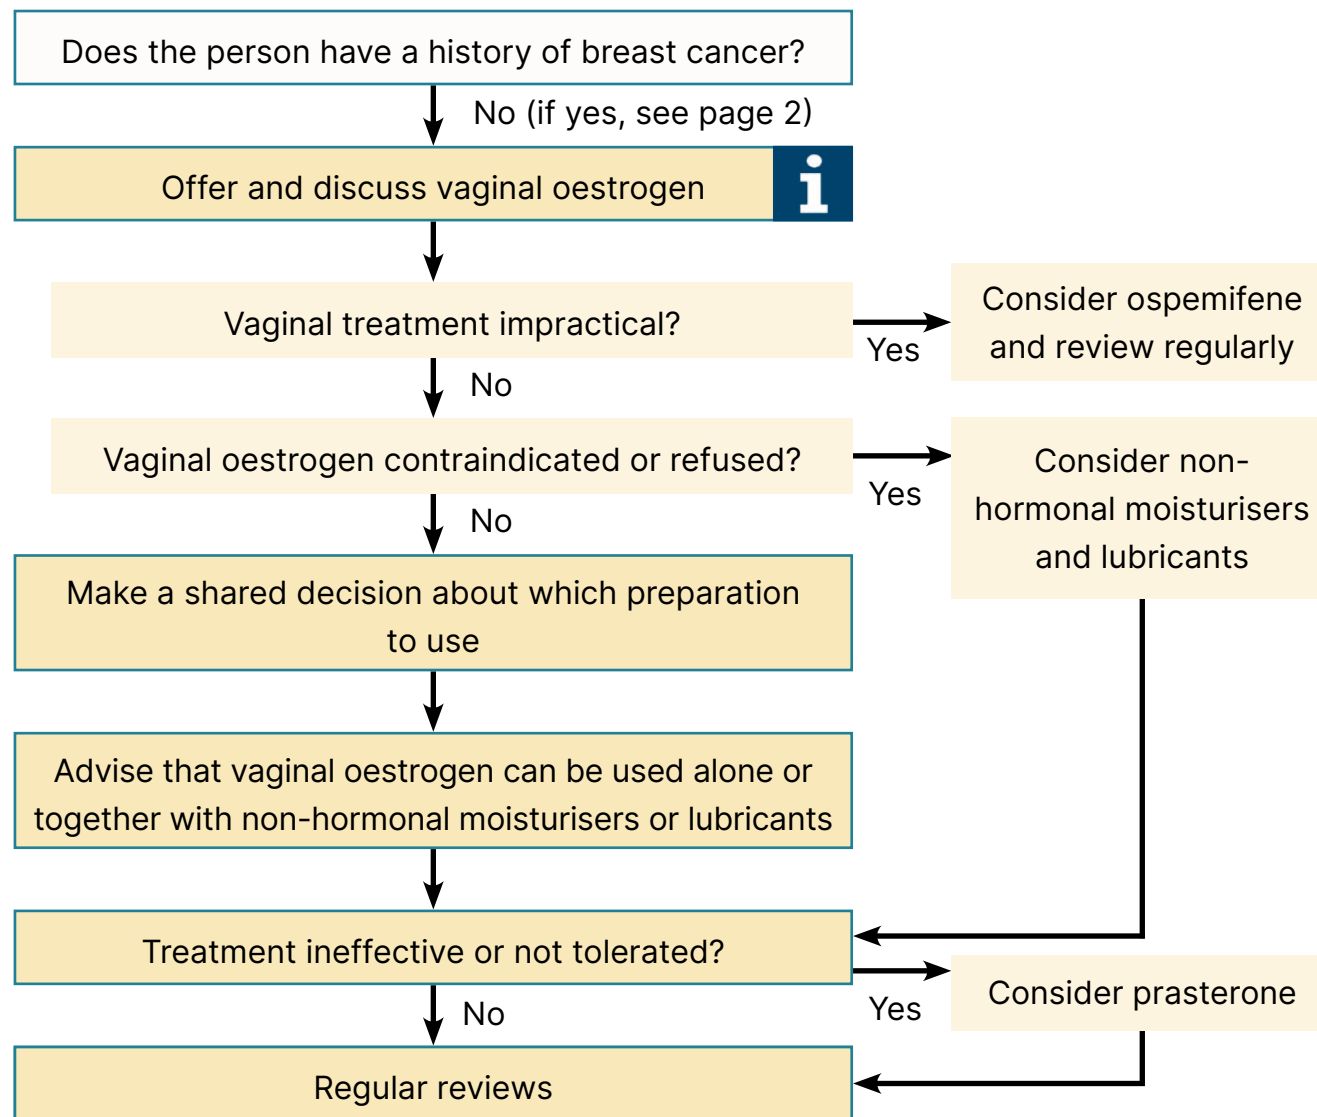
Does the person have a history of breast cancer?

No (if yes, see page 2)

Offer and discuss vaginal oestrogen

i

Vaginal treatment impractical?

Yes

Consider ospemifene and review regularly

No

Vaginal oestrogen contraindicated or refused?

Yes

Consider non-hormonal moisturisers and lubricants

No

Make a shared decision about which preparation to use

Advise that vaginal oestrogen can be used alone or together with non-hormonal moisturisers or lubricants

Treatment ineffective or not tolerated?

Yes

Consider prasterone

No

Regular reviews